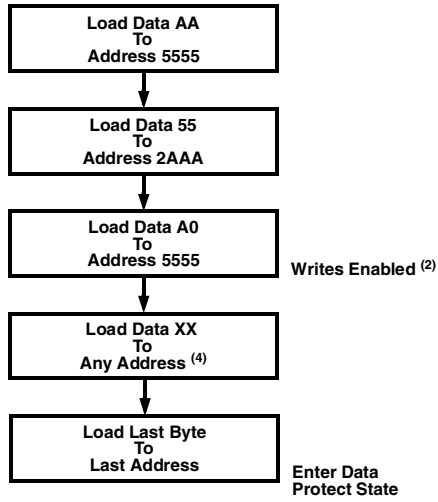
Load Data AA
To
Address 5555

Load Data 55
To
Address 2AAA

Load Data A0
To
Address 5555

Writes Enabled $^{(2)}$

Load Data XX
To
Any Address $^{(4)}$

Load Last Byte
To
Last Address

Enter Data
Protect State